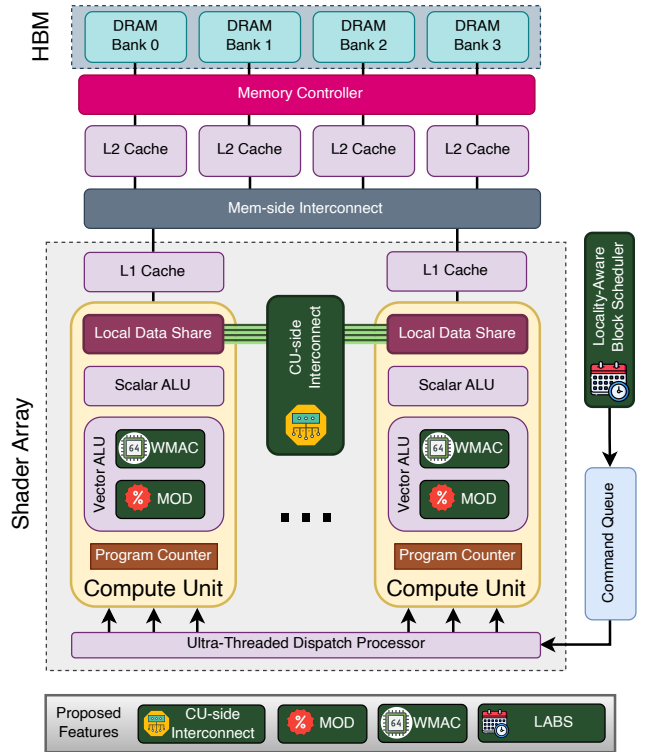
HBM

DRAM Bank 0
DRAM Bank 1
DRAM Bank 2
DRAM Bank 3

Memory Controller

L2 Cache
L2 Cache
L2 Cache
L2 Cache

Mem-side Interconnect

Shader Array

L1 Cache
L1 Cache

Locality-Aware Block Scheduler

Local Data Share
CU-side Interconnect
Local Data Share

Scalar ALU
Scalar ALU

Vector ALU
64 WMAC
% MOD

Vector ALU
64 WMAC
% MOD

Command Queue

Program Counter
Compute Unit

Program Counter
Compute Unit

Ultra-Threaded Dispatch Processor

Proposed Features
CU-side Interconnect
% MOD
64 WMAC
LABS